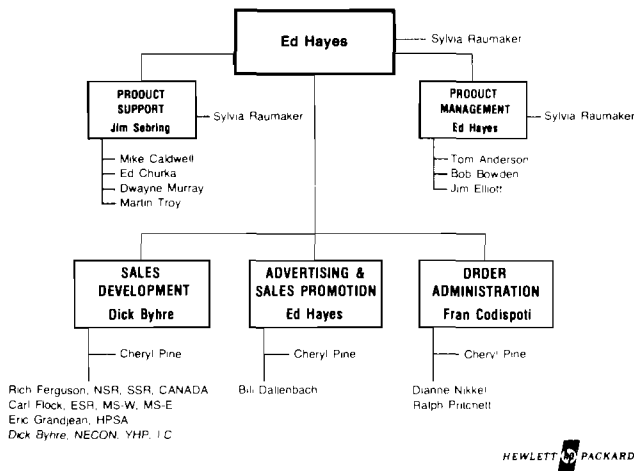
Ed Hayes

Sylvia Raumaker

PRODUCT SUPPORT
Jim Sebring

Sylvia Raumaker

Mike Caldwell
Ed Churka
Dwayne Murray
Martin Troy

PRODUCT MANAGEMENT
Ed Hayes

Sylvia Raumaker

Tom Anderson
Bob Bowden
Jim Elliott

SALES DEVELOPMENT
Dick Byhre

Cheryl Pine

Rich Ferguson, NSR, SSR, CANADA
Carl Flock, ESR, MS-W, MS-E
Eric Grandjean, HPSA
Dick Byhre, NECON, YHP, I C

ADVERTISING & SALES PROMOTION
Ed Hayes

Cheryl Pine

Bill Dallenbach

ORDER ADMINISTRATION
Fran Codispoti

Cheryl Pine

Dianne Nikkel
Ralph Pritchett

HEWLETT hp PACKARD